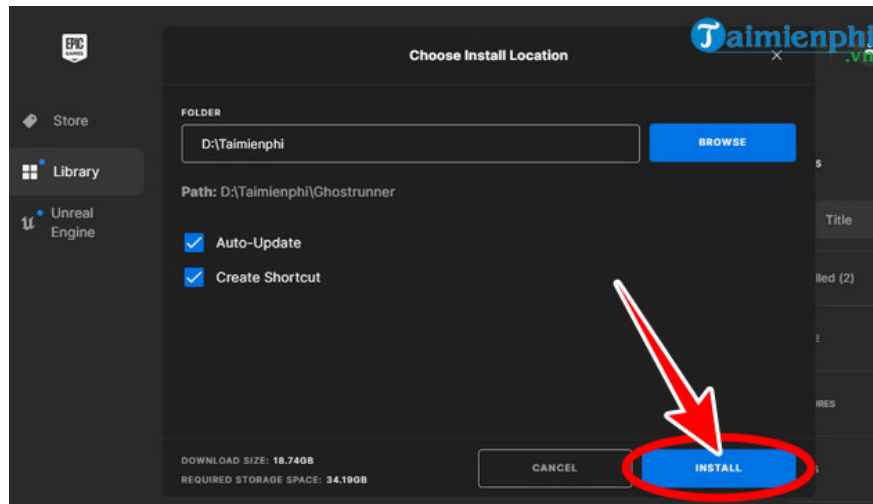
EPIC GAMES

Store

Library

Unreal Engine

Choose Install Location

Taimienphi .vn

FOLDER

D:\Taimienphi

BROWSE

Path: D:\Taimienphi\Ghostrunner

Auto-Update

Create Shortcut

s

Title

lled (2)

URES

DOWNLOAD SIZE: 18.74GB
REQUIRED STORAGE SPACE: 34.19GB

CANCEL

INSTALL